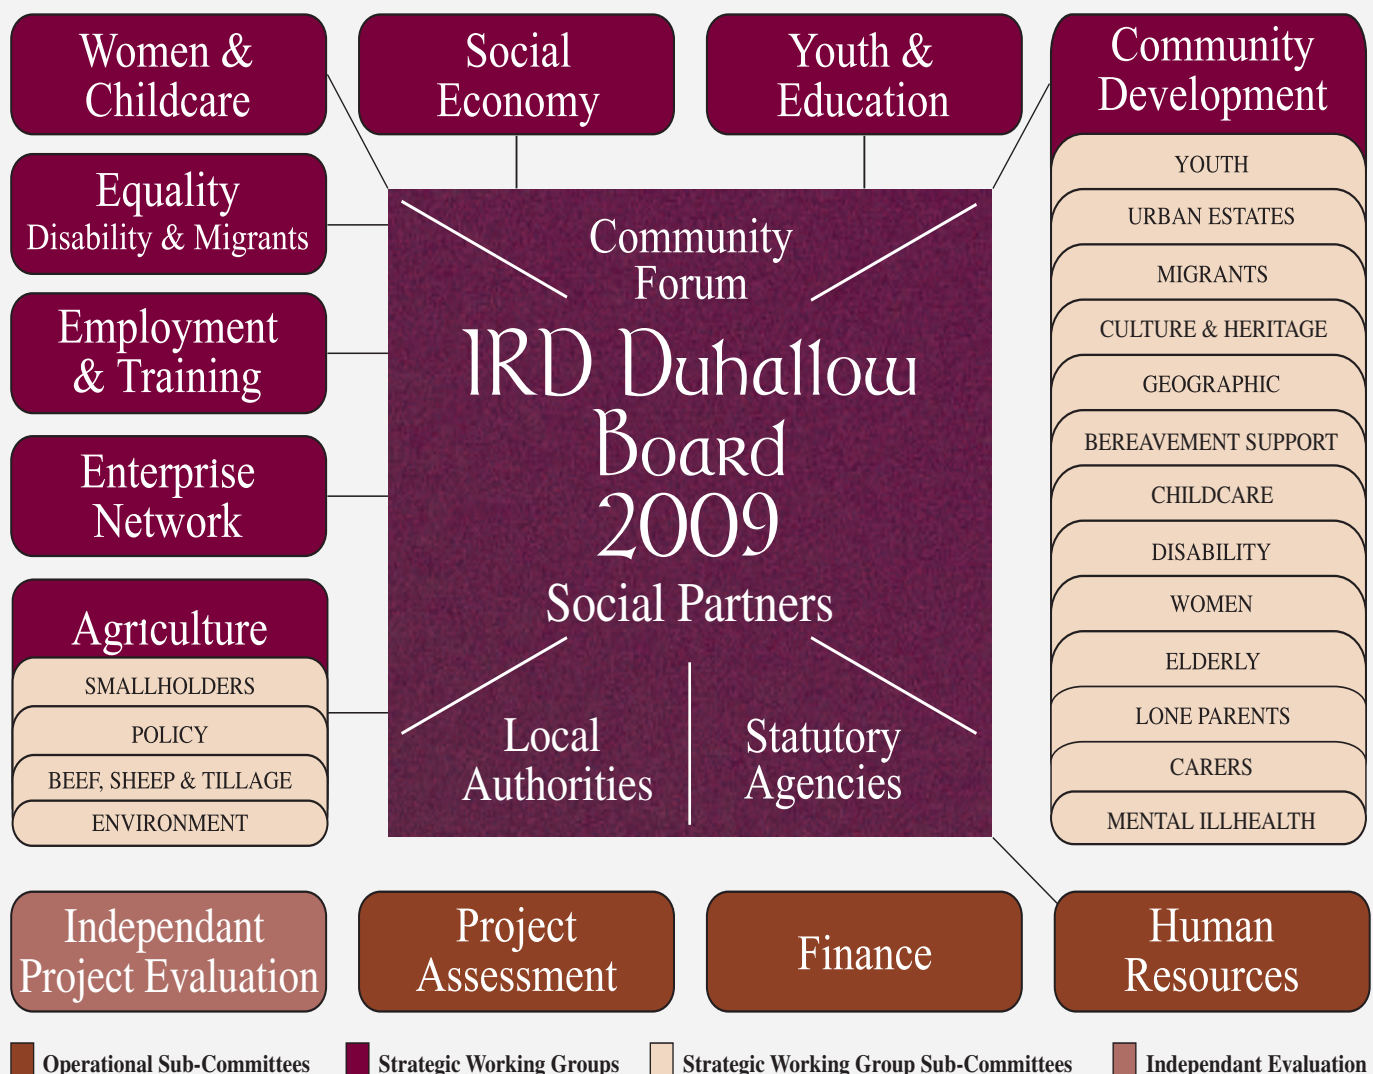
Women & Childcare

Social Economy

Youth & Education

Community Development

YOUTH
URBAN ESTATES
MIGRANTS
CULTURE & HERITAGE
GEOGRAPHIC
BEREAVEMENT SUPPORT
CHILDCARE
DISABILITY
WOMEN
ELDERLY
LONE PARENTS
CARERS
MENTAL ILLHEALTH

Equality Disability & Migrants

Employment & Training

Enterprise Network

Agriculture

SMALLHOLDERS
POLICY
BEEF, SHEEP & TILLAGE
ENVIRONMENT

Community Forum

IRD Duhallow Board 2009

Social Partners

Local Authorities

Statutory Agencies

Independant Project Evaluation

Project Assessment

Finance

Human Resources

Operational Sub-Committees
Strategic Working Groups
Strategic Working Group Sub-Committees
Independant Evaluation